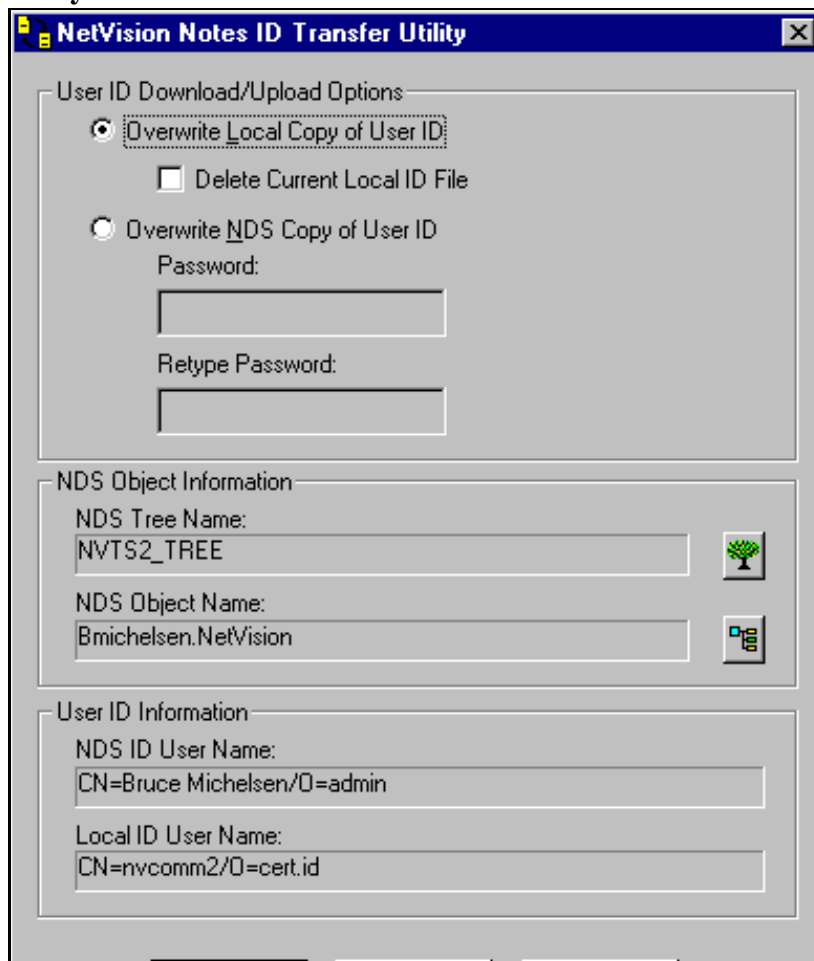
NetVision Notes ID Transfer Utility

User ID Download/Upload Options

Overwrite Local Copy of User ID

Delete Current Local ID File

Overwrite NDS Copy of User ID

Password:

Retype Password:

NDS Object Information

NDS Tree Name:

NVTS2_TREE

NDS Object Name:

Bmichelsen.NetVision

User ID Information

NDS ID User Name:

CN=Bruce Michelsen/O=admin

Local ID User Name:

CN=nvcomm2/O=cert.id